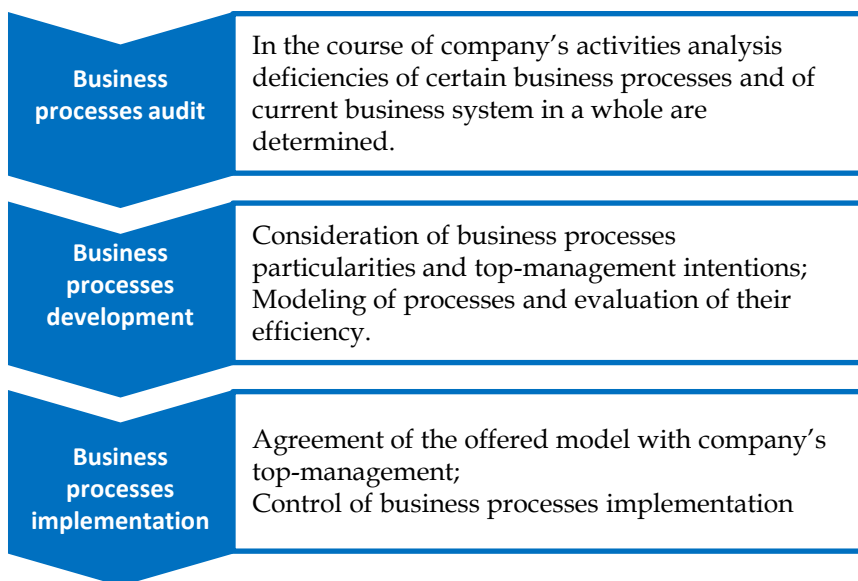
Business processes audit

In the course of company’s activities analysis deficiencies of certain business processes and of current business system in a whole are determined.

Business processes development

Consideration of business processes particularities and top-management intentions;
Modeling of processes and evaluation of their efficiency.

Business processes implementation

Agreement of the offered model with company’s top-management;
Control of business processes implementation